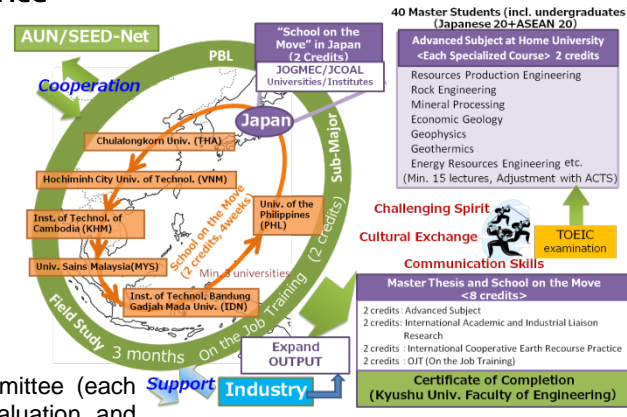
AUN/SEED-Net

Cooperation

PBL

"School on the Move" in Japan (2 Credits)

JOGMEC/JCOAL Universities/Institutes

Japan

Sub-Major

40 Master Students (incl. undergraduates) (Japanese 20+ASEAN 20)

Advanced Subject at Home University <Each Specialized Course> 2 credits

Resources Production Engineering
Rock Engineering
Mineral Processing
Economic Geology
Geophysics
Geothermics
Energy Resources Engineering etc.
(Min. 15 lectures, Adjustment with ACTS)

Chulalongkorn Univ. (THA)

Hochiminh City Univ. of Technol. (VNM)

Inst. of Technol. of Cambodia (KHM)

Univ. Sains Malaysia(MYS)

Inst. of Technol. Bandung Gadjah Mada Univ. (IDN)

Univ. of the Philippines (PHL)

School on the Move (2 credits, 4weeks)

Min. 3 universities

Challenging Spirit

Cultural Exchange

TOEIC examination

Communication Skills

Field Study 3 months On the Job Training (2 credits)

Master Thesis and School on the Move <8 credits>

2 credits : Advanced Subject
2 credits : International Academic and Industrial Liaison Research
2 credits : International Cooperative Earth Recourse Practice
2 credits : OJT (On the Job Training)

Expand OUTPUT

Support

Industry

Certificate of Completion (Kyushu Univ. Faculty of Engineering)

mittee (each
aluation and